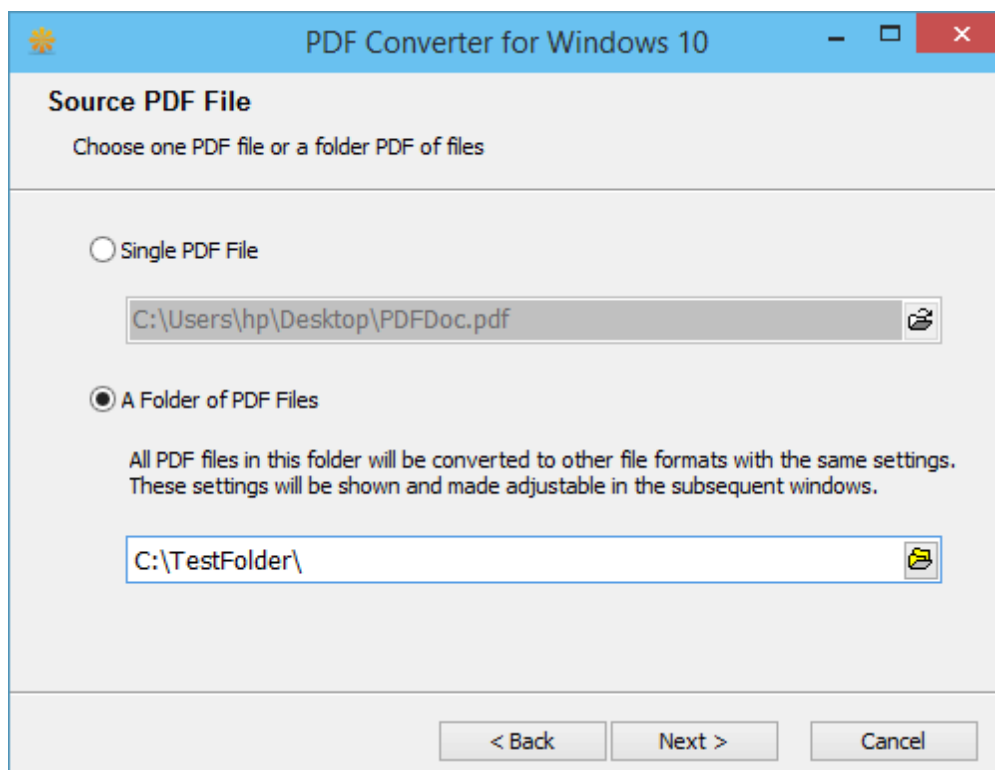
PDF Converter for Windows 10

Source PDF File

Choose one PDF file or a folder PDF of files

Single PDF File

C:\Users\hp\Desktop\PDFDoc.pdf

A Folder of PDF Files

All PDF files in this folder will be converted to other file formats with the same settings. These settings will be shown and made adjustable in the subsequent windows.

C:\TestFolder\

< Back

Next >

Cancel